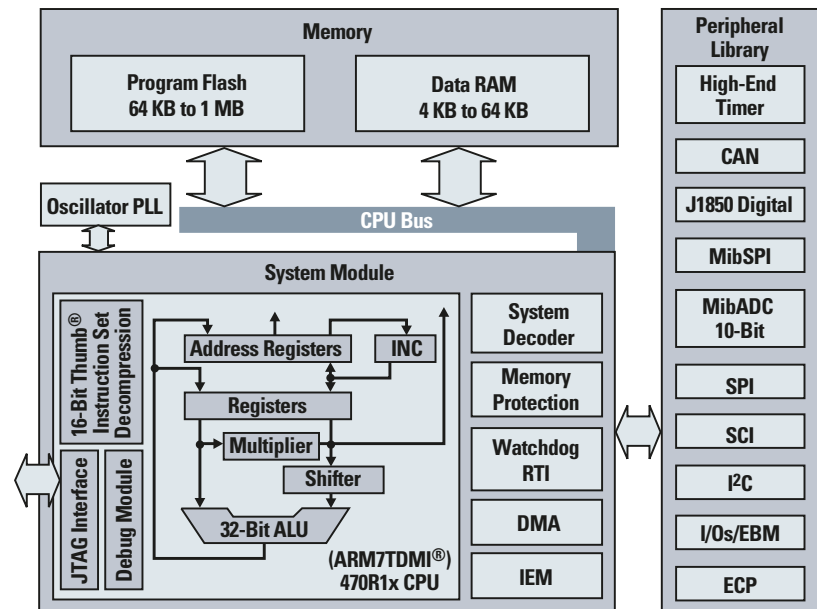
Memory

Program Flash
64 KB to 1 MB

Data RAM
4 KB to 64 KB

Oscillator PLL

CPU Bus

System Module

16-Bit Thumb® Instruction Set Decompression

JTAG Interface

Debug Module

Address Registers

INC

Registers

Multiplier

Shifter

32-Bit ALU

(ARM7TDMI®)
470R1x CPU

System Decoder

Memory Protection

Watchdog RTI

DMA

IEM

Peripheral Library

High-End Timer

CAN

J1850 Digital

MibSPI

MibADC 10-Bit

SPI

SCI

I$^2$C

I/Os/EBM

ECP